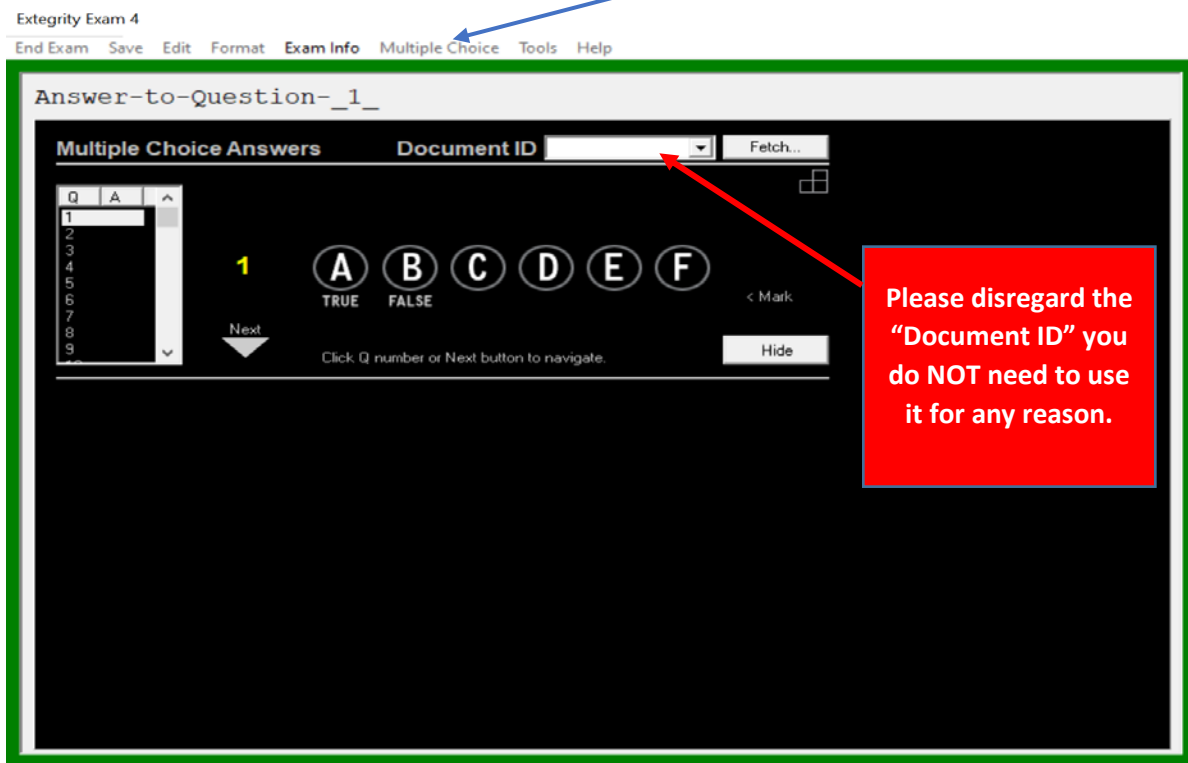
Extegrity Exam 4

End Exam Save Edit Format Exam Info Multiple Choice Tools Help

Answer-to-Question-_1_

Multiple Choice Answers Document ID Fetch...

| Q | A |
|---|---|
| 1 | |
| 2 | |
| 3 | |
| 4 | |
| 5 | |
| 6 | |
| 7 | |
| 8 | |
| 9 | |

1

A B C D E F

TRUE FALSE

< Mark

Next

Click Q number or Next button to navigate.

Hide

Please disregard the “Document ID” you do NOT need to use it for any reason.